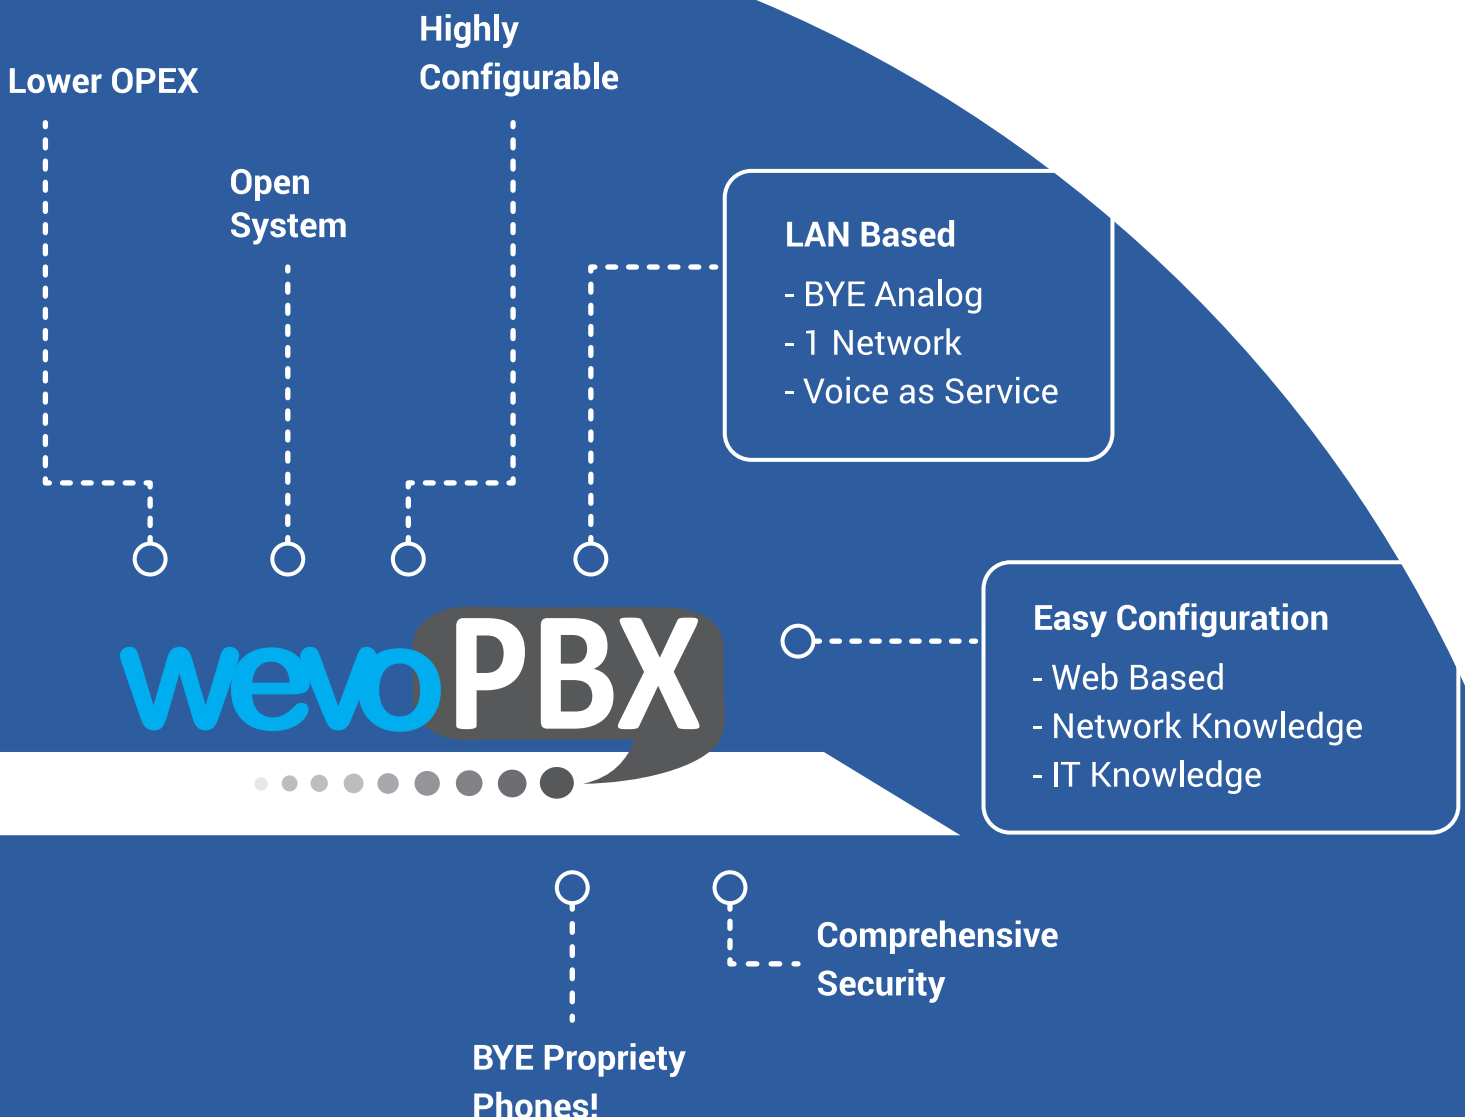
Highly Configurable

Lower OPEX

Open System

LAN Based
- BYE Analog
- 1 Network
- Voice as Service

wevoPBX

Easy Configuration
- Web Based
- Network Knowledge
- IT Knowledge

Comprehensive Security

BYE Propriety Phones!